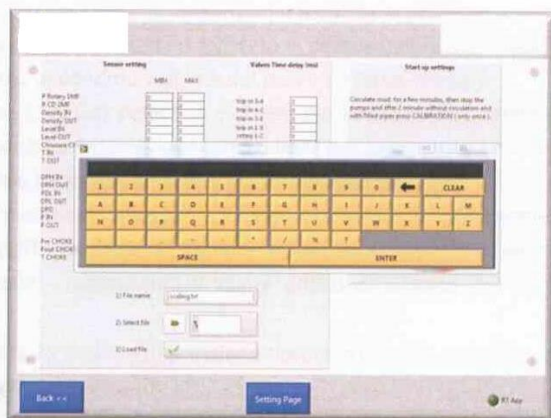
Sensor setting

MIN MAX

P Rotary DMF
R CD 2MF
Density IN
Density OUT
Level IN
Level OUT
Choszone CI
T IN
T OUT

DPH IN
DPH OUT
PDL IN
DPL OUT
DPD
P IN
P OUT

Fm CHOKE
Pout CHOKE
T CHOKE

Valves Time delay (ms)

Valve in 0-4
Valve in 4-2
Valve in 3-0
Valve in 2-3
Valve 1-C

Start up settings

Circulate mud for a few minutes, then stop the pumps and after 2 minute without circulation and with filled pipes press CALIBRATION ( only once ).

| 1 | 2 | 3 | 4 | 5 | 6 | 7 | 8 | 9 | 0 | ⟵ | CLEAR |
|---|---|---|---|---|---|---|---|---|---|---|---|
| A | B | C | D | E | F | G | H | I | J | K | L | M |
| N | O | P | Q | R | S | T | U | V | W | X | Y | Z |
| . | , | - | _ | : | * | / | % | ? | | | | |

SPACE ENTER

1) File name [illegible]

2) Select file

3) Load file

Back <<

Setting Page

RT App